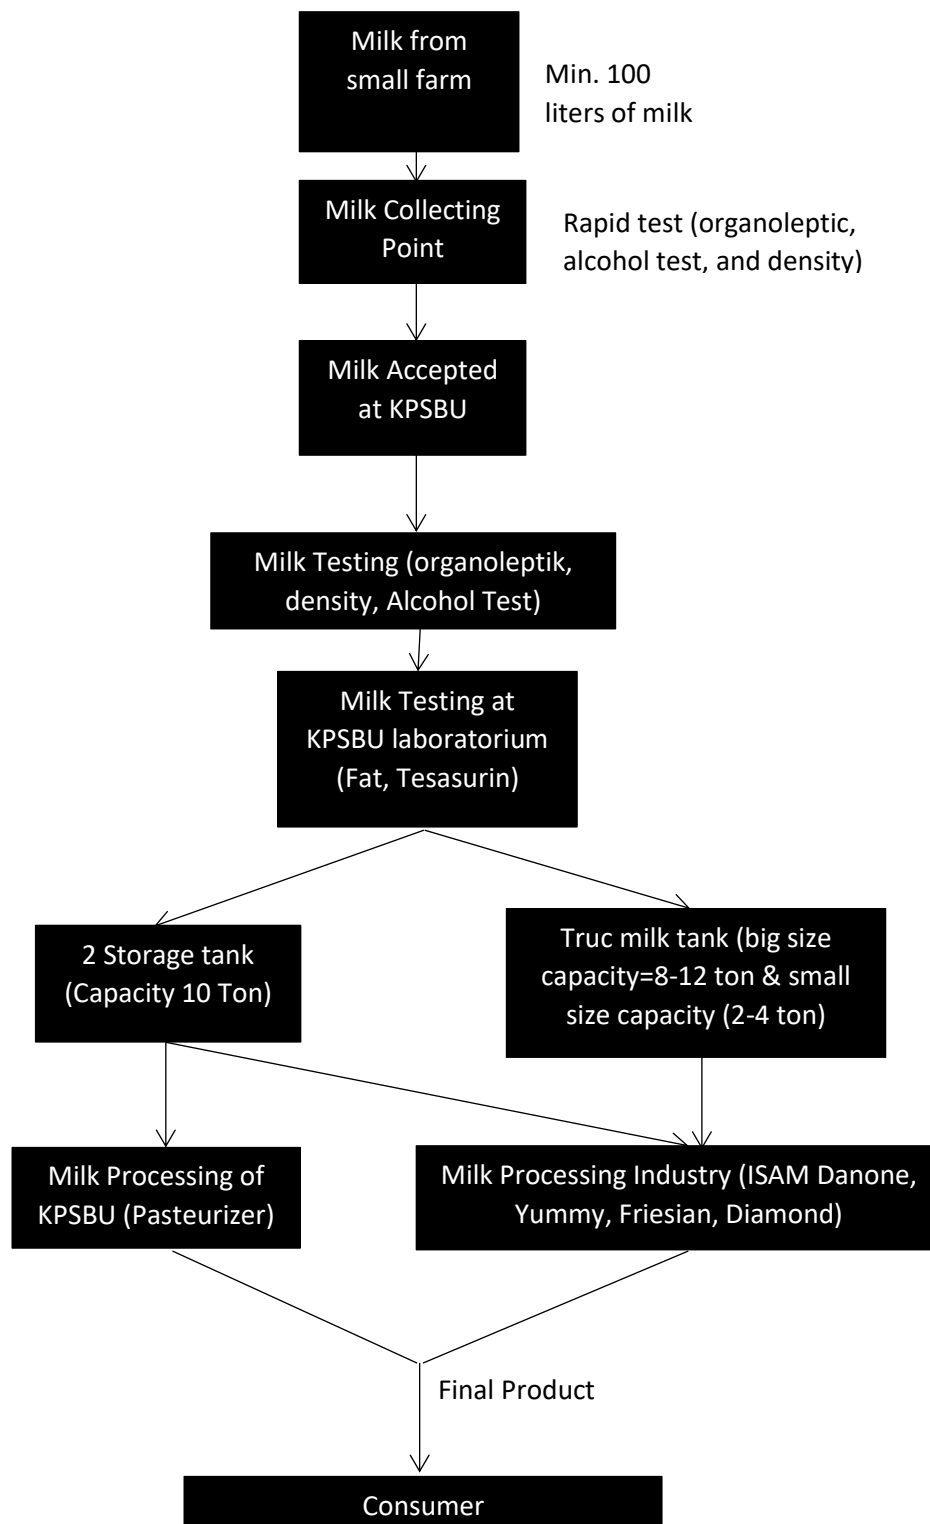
Milk from small farm

Min. 100 liters of milk

Milk Collecting Point

Rapid test (organoleptic, alcohol test, and density)

Milk Accepted at KPSBU

Milk Testing (organoleptik, density, Alcohol Test)

Milk Testing at KPSBU laboratorium (Fat, Tesasurin)

2 Storage tank (Capacity 10 Ton)

Truc milk tank (big size capacity=8-12 ton & small size capacity (2-4 ton)

Milk Processing of KPSBU (Pasteurizer)

Milk Processing Industry (ISAM Danone, Yummy, Friesian, Diamond)

Final Product

Consumer